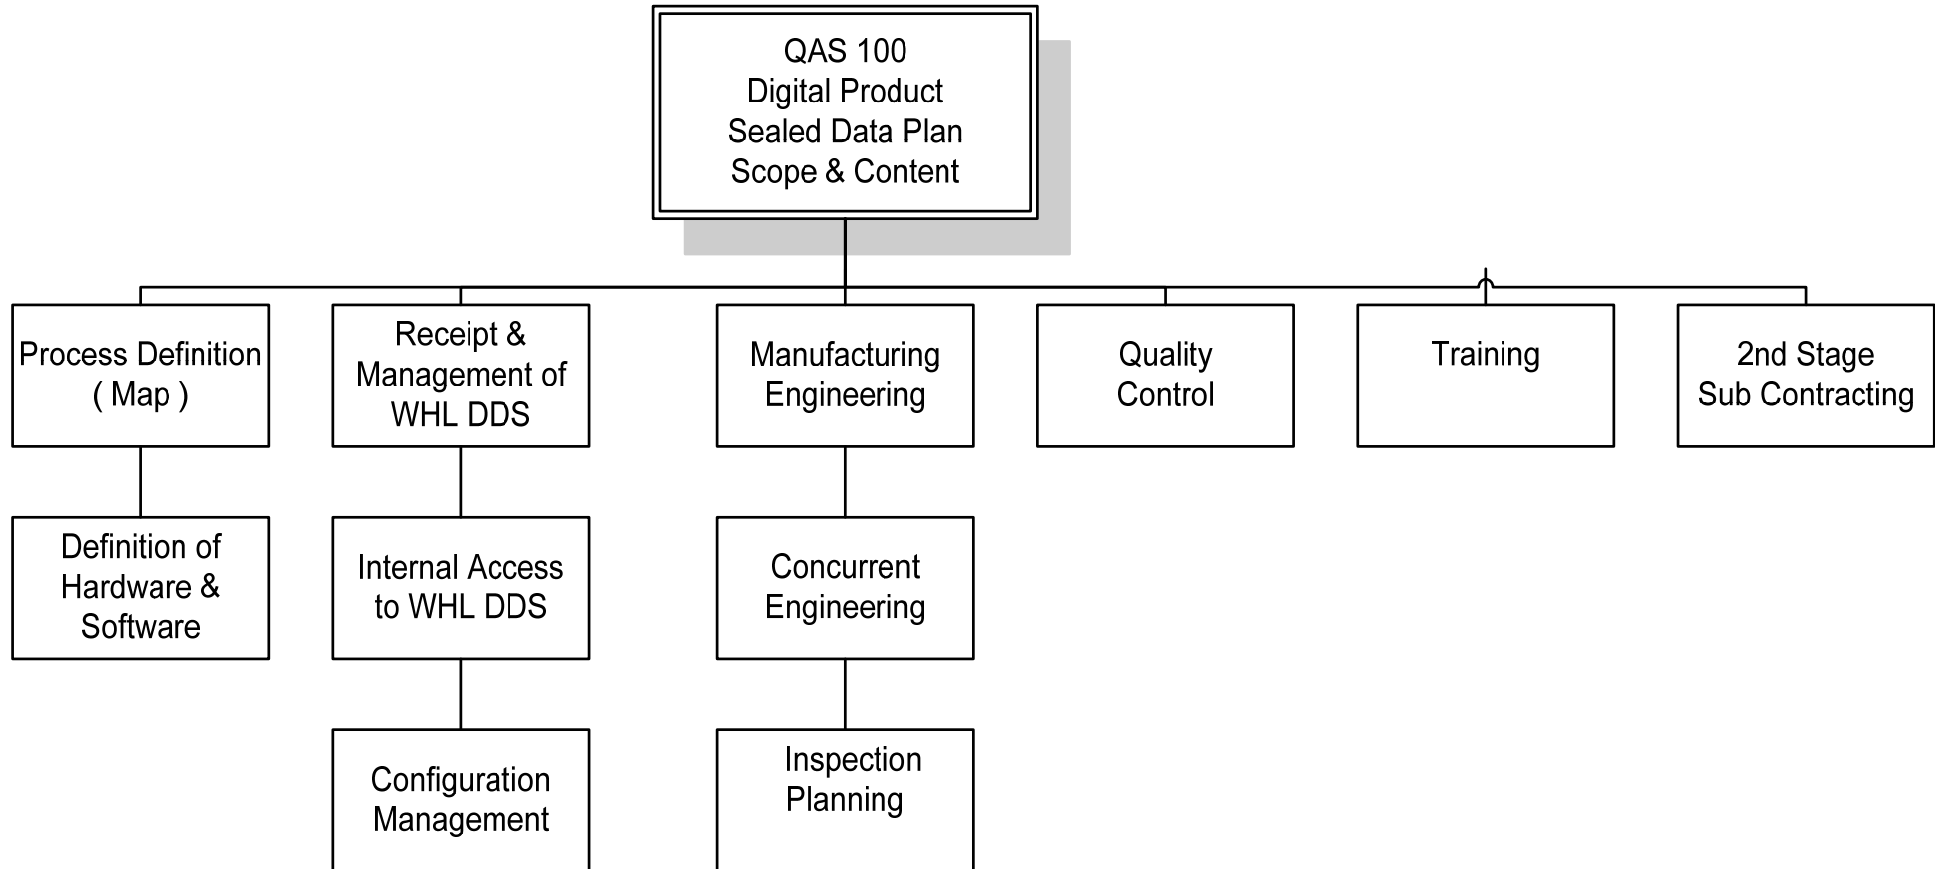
QAS 100
Digital Product
Sealed Data Plan
Scope & Content

Process Definition
( Map )

Receipt &
Management of
WHL DDS

Manufacturing
Engineering

Quality
Control

Training

2nd Stage
Sub Contracting

Definition of
Hardware &
Software

Internal Access
to WHL DDS

Concurrent
Engineering

Configuration
Management

Inspection
Planning